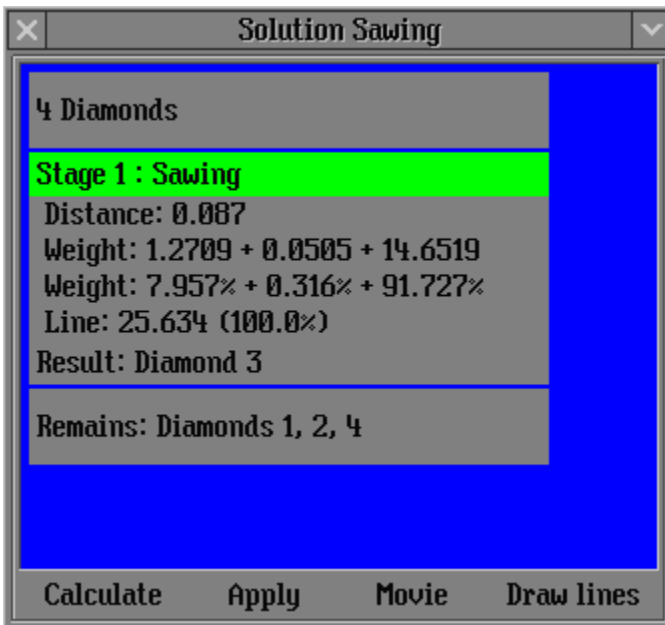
Solution Sawing

4 Diamonds

Stage 1 : Sawing
Distance: 0.087
Weight: 1.2709 + 0.0505 + 14.6519
Weight: 7.957% + 0.316% + 91.727%
Line: 25.634 (100.0%)
Result: Diamond 3

Remains: Diamonds 1, 2, 4

Calculate Apply Movie Draw lines